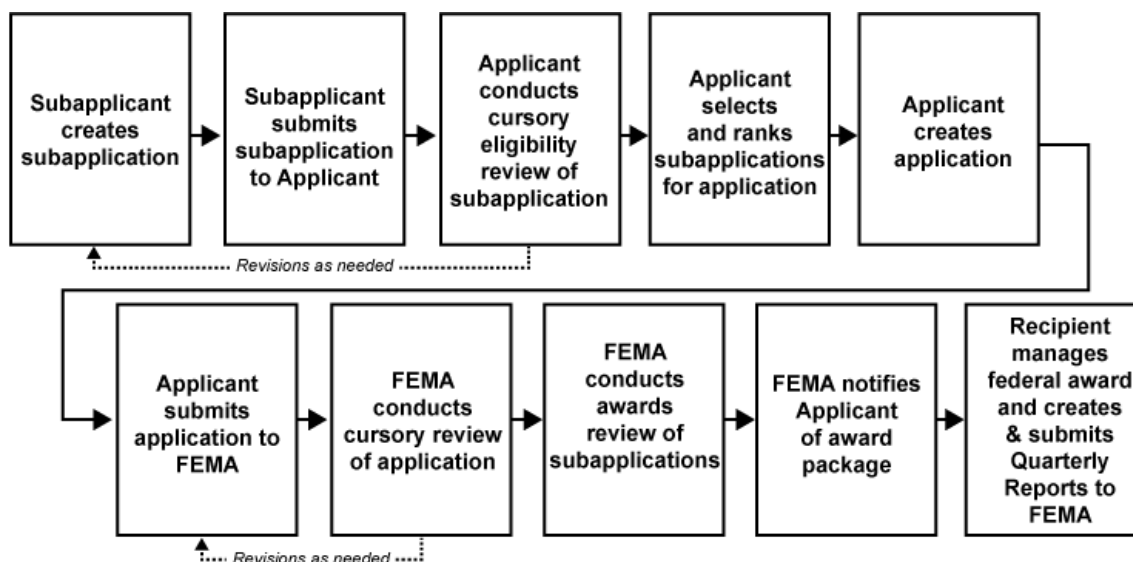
Subapplicant creates subapplication

Subapplicant submits subapplication to Applicant

Applicant conducts cursory eligibility review of subapplication

Applicant selects and ranks subapplications for application

Applicant creates application

Revisions as needed

Applicant submits application to FEMA

FEMA conducts cursory review of application

FEMA conducts awards review of subapplications

FEMA notifies Applicant of award package

Recipient manages federal award and creates & submits Quarterly Reports to FEMA

Revisions as needed